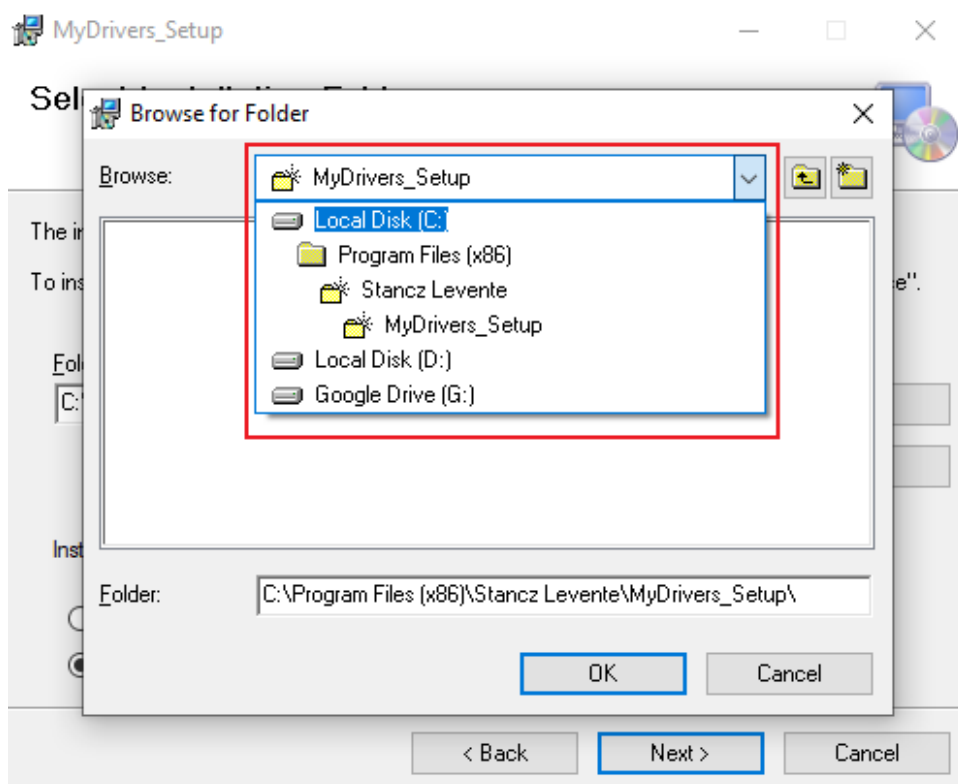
MyDrivers_Setup

Sel

Browse for Folder

Browse: MyDrivers_Setup

Local Disk (C:)
Program Files (x86)
Stancz Levente
MyDrivers_Setup
Local Disk (D:)
Google Drive (G:)

The i

To ins

e".

Fol

C:\

Inst

Folder: C:\Program Files (x86)\Stancz Levente\MyDrivers_Setup\

OK Cancel

< Back Next > Cancel